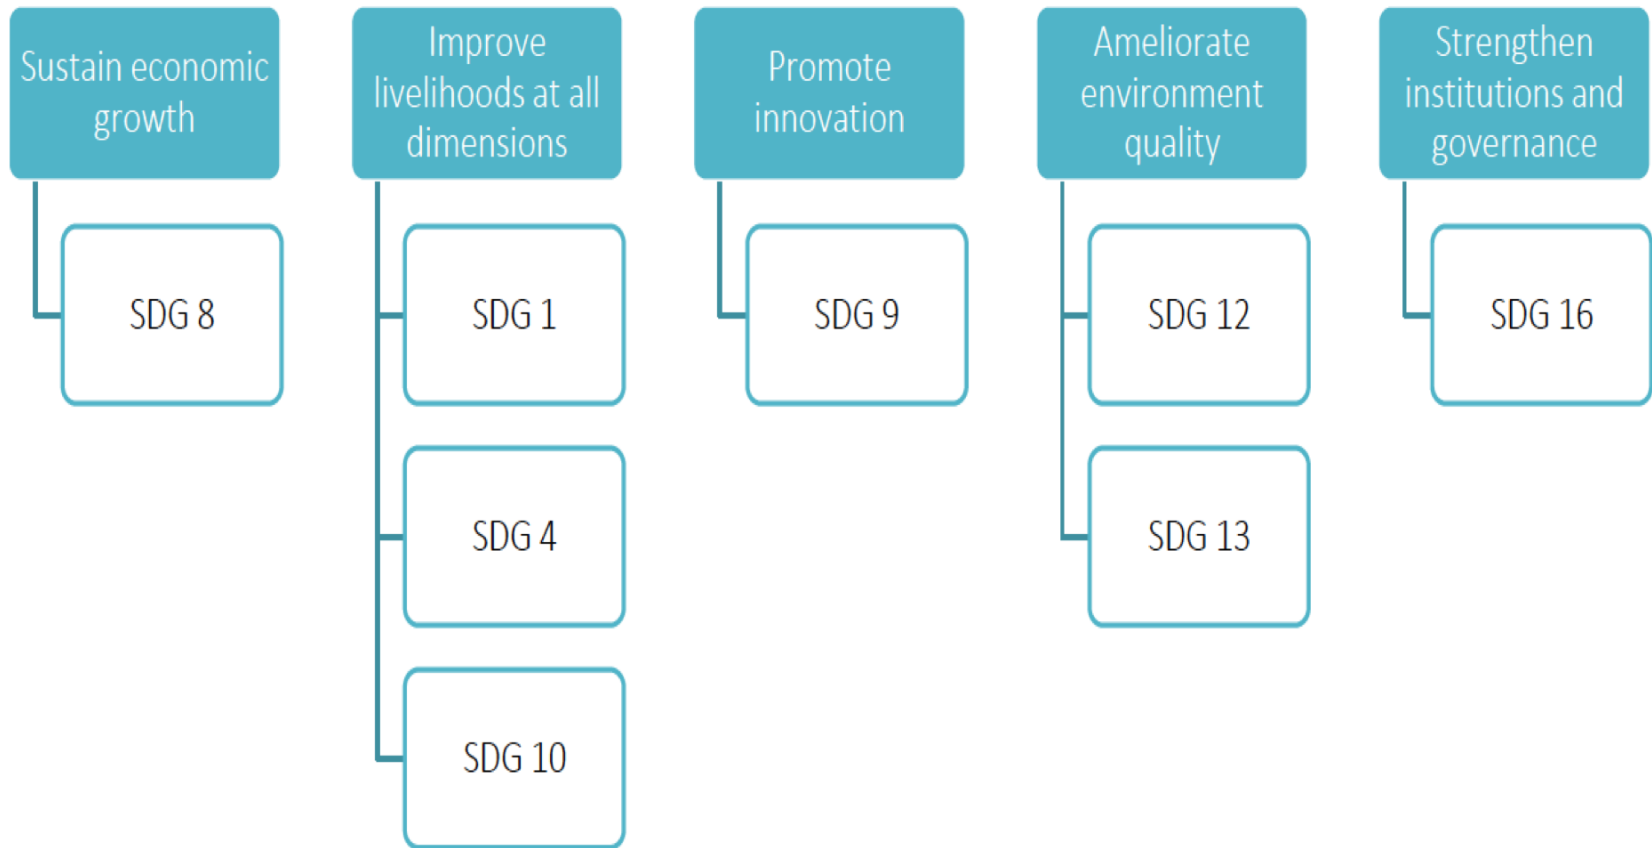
Sustain economic growth

SDG 8

Improve livelihoods at all dimensions

SDG 1

SDG 4

SDG 10

Promote innovation

SDG 9

Ameliorate environment quality

SDG 12

SDG 13

Strengthen institutions and governance

SDG 16